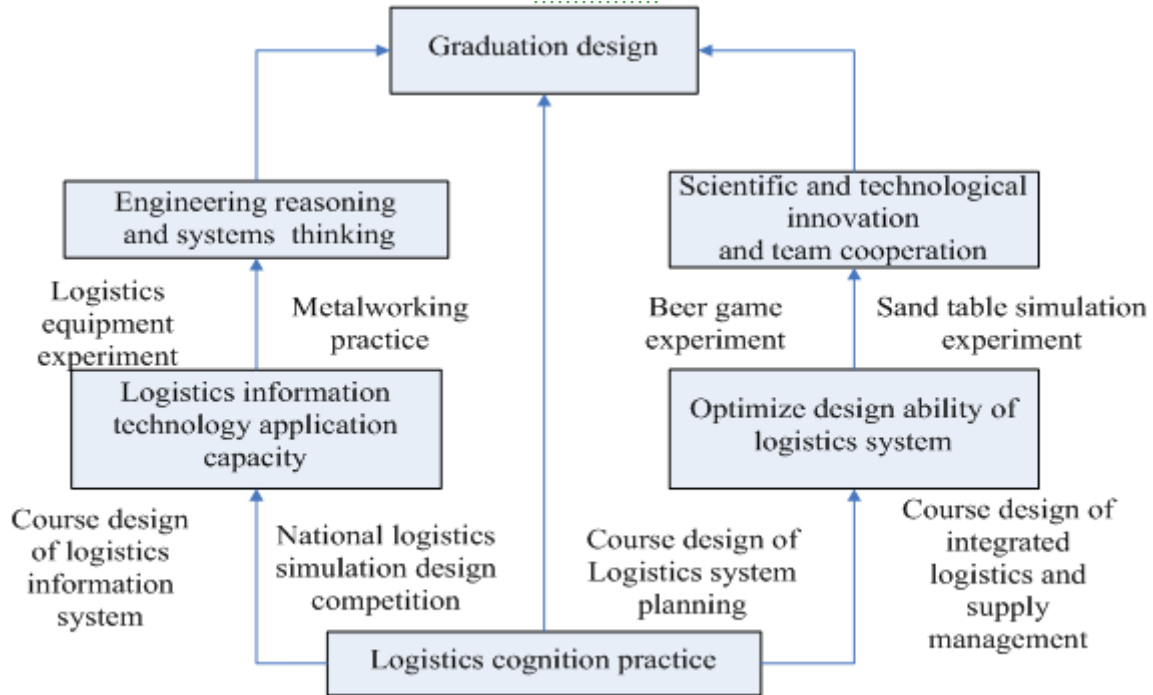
Graduation design

Engineering reasoning and systems thinking

Scientific and technological innovation and team cooperation

Logistics equipment experiment

Metalworking practice

Beer game experiment

Sand table simulation experiment

Logistics information technology application capacity

Optimize design ability of logistics system

Course design of logistics information system

National logistics simulation design competition

Course design of Logistics system planning

Course design of integrated logistics and supply management

Logistics cognition practice